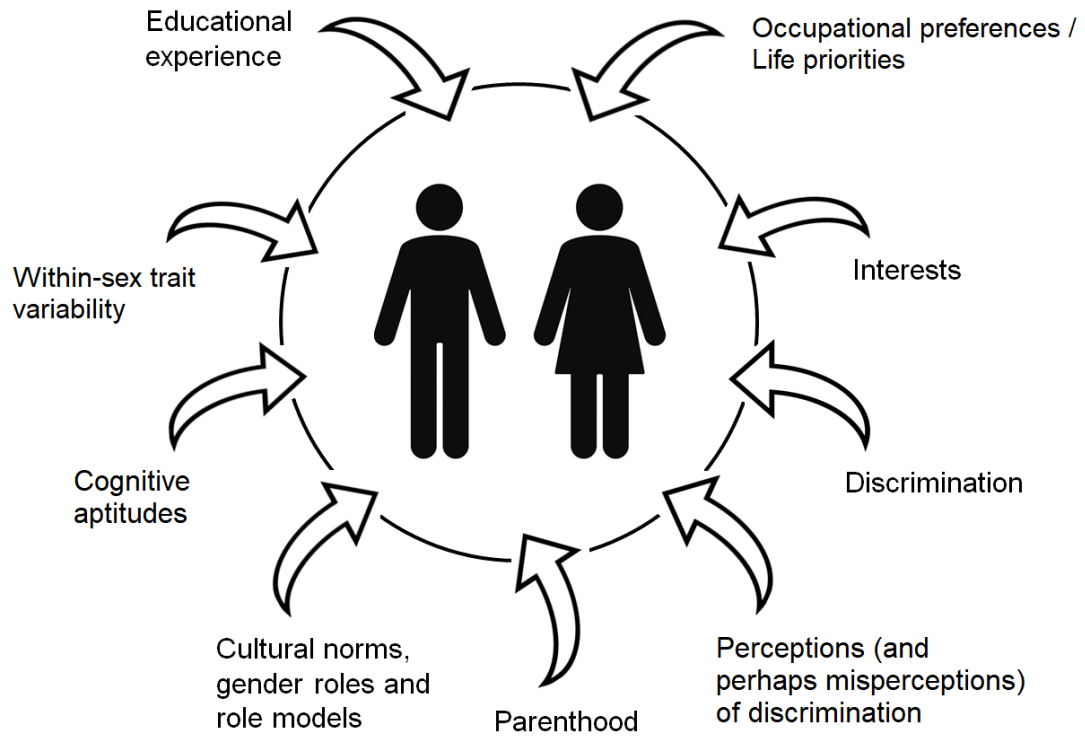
Educational experience

Occupational preferences / Life priorities

Within-sex trait variability

Interests

Cognitive aptitudes

Discrimination

Cultural norms, gender roles and role models

Parenthood

Perceptions (and perhaps misperceptions) of discrimination